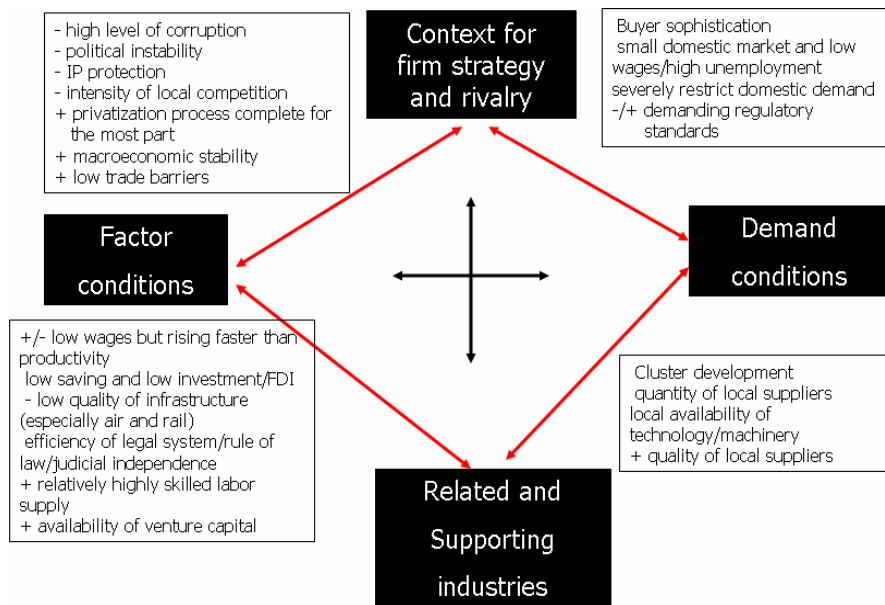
- high level of corruption
- political instability
- IP protection
- intensity of local competition
+ privatization process complete for the most part
+ macroeconomic stability
+ low trade barriers

Context for firm strategy and rivalry

Buyer sophistication
small domestic market and low wages/high unemployment severely restrict domestic demand
-/+ demanding regulatory standards

Factor conditions

Demand conditions

+/- low wages but rising faster than productivity
low saving and low investment/FDI
- low quality of infrastructure (especially air and rail)
efficiency of legal system/rule of law/judicial independence
+ relatively highly skilled labor supply
+ availability of venture capital

Cluster development
quantity of local suppliers
local availability of technology/machinery
+ quality of local suppliers

Related and Supporting industries